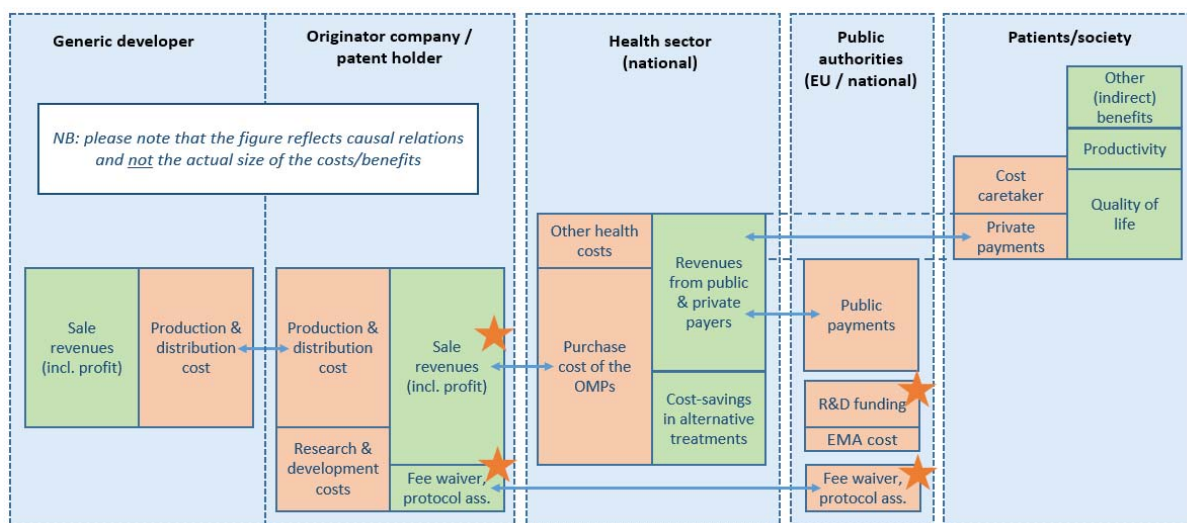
Generic developer

Originator company / patent holder

Health sector (national)

Public authorities (EU / national)

Patients/society

NB: please note that the figure reflects causal relations and not the actual size of the costs/benefits

Other (indirect) benefits

Productivity

Quality of life

Cost caretaker

Private payments

Other health costs

Revenues from public & private payers

Public payments

Sale revenues (incl. profit)

Production & distribution cost

Production & distribution cost

Sale revenues (incl. profit)

Purchase cost of the OMPs

Cost-savings in alternative treatments

R&D funding

EMA cost

Research & development costs

Fee waiver, protocol ass.

Fee waiver, protocol ass.